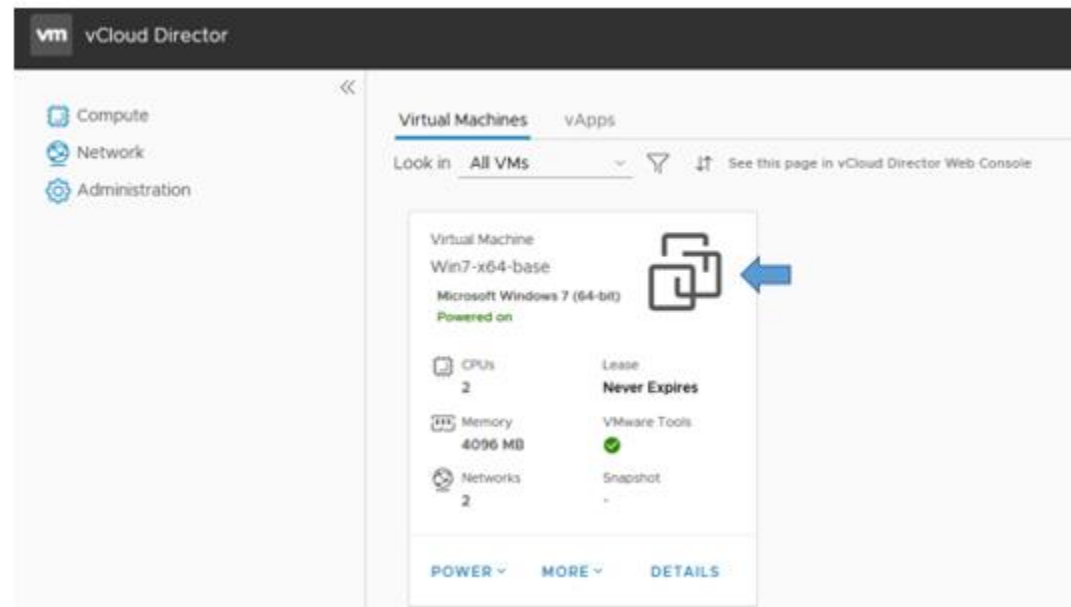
vm vCloud Director

«

Compute
Network
Administration

Virtual Machines vApps

Look in All VMs

See this page in vCloud Director Web Console

Virtual Machine
Win7-x64-base
Microsoft Windows 7 (64-bit)
Powered on

CPUs
2

Lease
Never Expires

Memory
4096 MB

VMware Tools

Networks
2

Snapshot
-

POWER MORE DETAILS